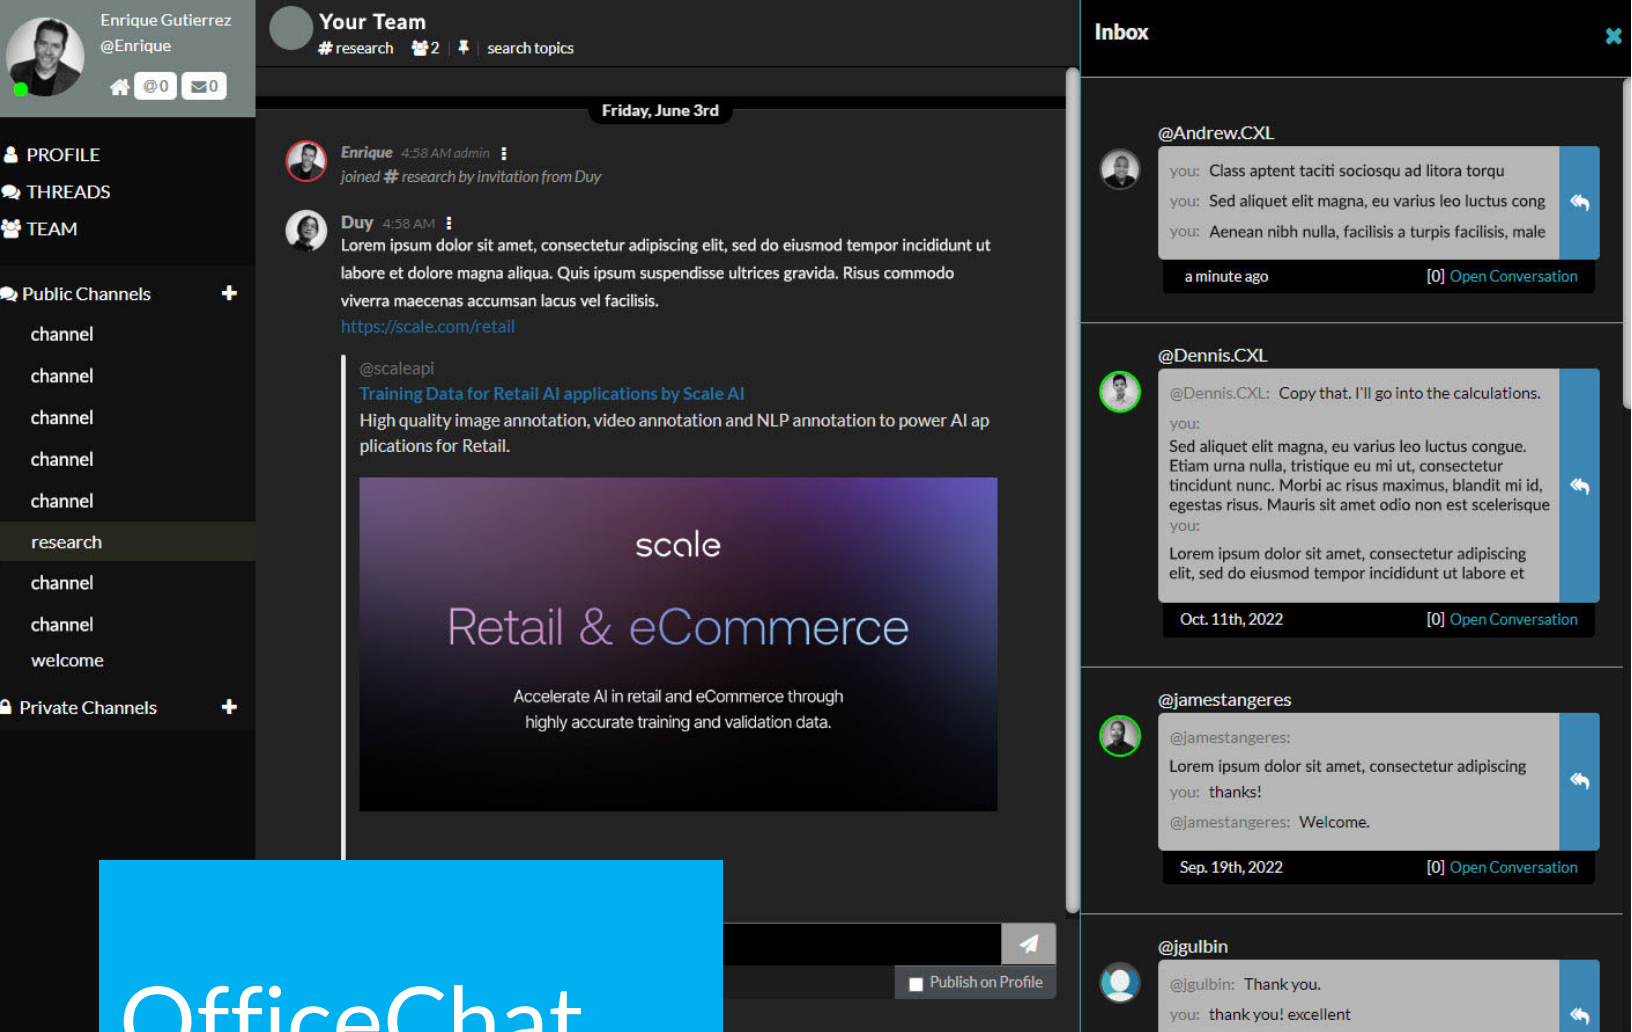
Enrique Gutierrez
@Enrique

@0 0

PROFILE
THREADS
TEAM

Public Channels +
channel
channel
channel
channel
channel
research
channel
channel
welcome
Private Channels +

Your Team
# research 2 search topics

Friday, June 3rd

Enrique 4:58 AM admin
joined # research by invitation from Duy

Duy 4:58 AM
Lorem ipsum dolor sit amet, consectetur adipiscing elit, sed do eiusmod tempor incididunt ut labore et dolore magna aliqua. Quis ipsum suspendisse ultrices gravida. Risus commodo viverra maecenas accumsan lacus vel facilisis.
https://scale.com/retail

@scaleapi
Training Data for Retail AI applications by Scale AI
High quality image annotation, video annotation and NLP annotation to power AI applications for Retail.

scale
Retail & eCommerce
Accelerate AI in retail and eCommerce through highly accurate training and validation data.

Publish on Profile

OfficeChat

Inbox

@Andrew.CXL
you: Class aptent taciti sociosqu ad litora torqu
you: Sed aliquet elit magna, eu varius leo luctus cong
you: Aenean nibh nulla, facilisis a turpis facilisis, male
a minute ago [0] Open Conversation

@Dennis.CXL
@Dennis.CXL: Copy that. I'll go into the calculations.
you:
Sed aliquet elit magna, eu varius leo luctus congue. Etiam urna nulla, tristique eu mi ut, consectetur tincidunt nunc. Morbi ac risus maximus, blandit mi id, egestas risus. Mauris sit amet odio non est scelerisque
you:
Lorem ipsum dolor sit amet, consectetur adipiscing elit, sed do eiusmod tempor incididunt ut labore et
Oct. 11th, 2022 [0] Open Conversation

@jamestangeres
@jamestangeres:
Lorem ipsum dolor sit amet, consectetur adipiscing
you: thanks!
@jamestangeres: Welcome.
Sep. 19th, 2022 [0] Open Conversation

@jgulbin
@jgulbin: Thank you.
you: thank you! excellent